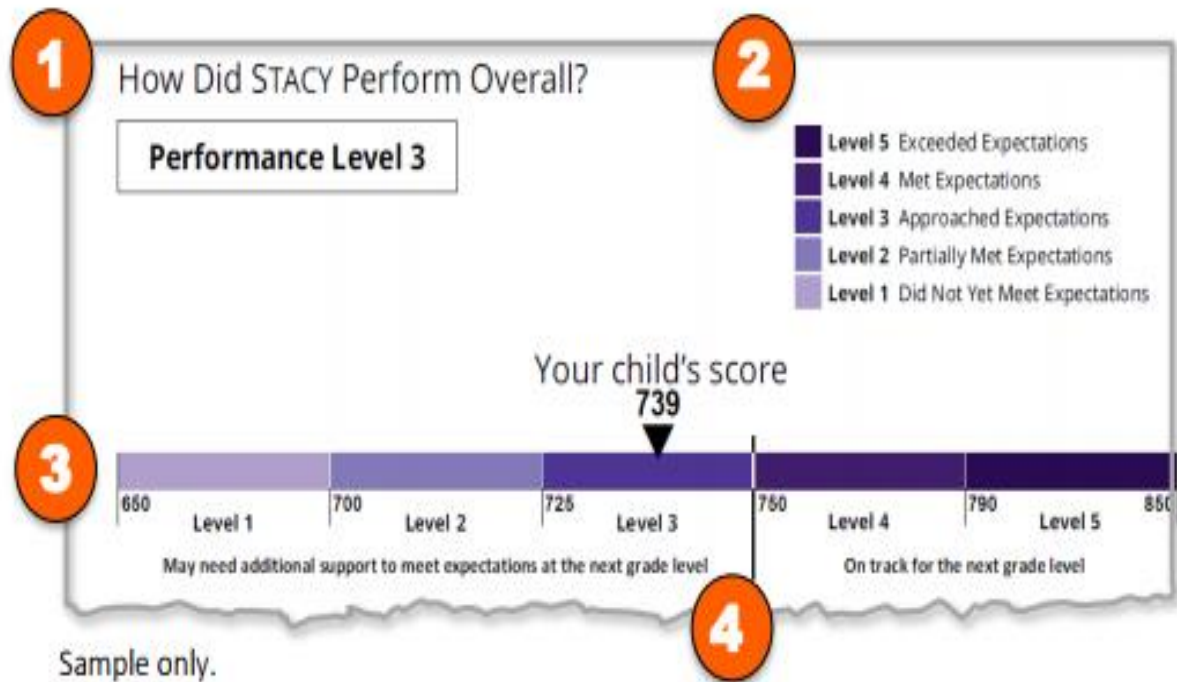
1

How Did STACY Perform Overall?

2

Performance Level 3

Level 5 Exceeded Expectations
Level 4 Met Expectations
Level 3 Approached Expectations
Level 2 Partially Met Expectations
Level 1 Did Not Yet Meet Expectations

Your child's score
739

3

650 Level 1
700 Level 2
725 Level 3
750 Level 4
790 Level 5
850

May need additional support to meet expectations at the next grade level

On track for the next grade level

4

Sample only.